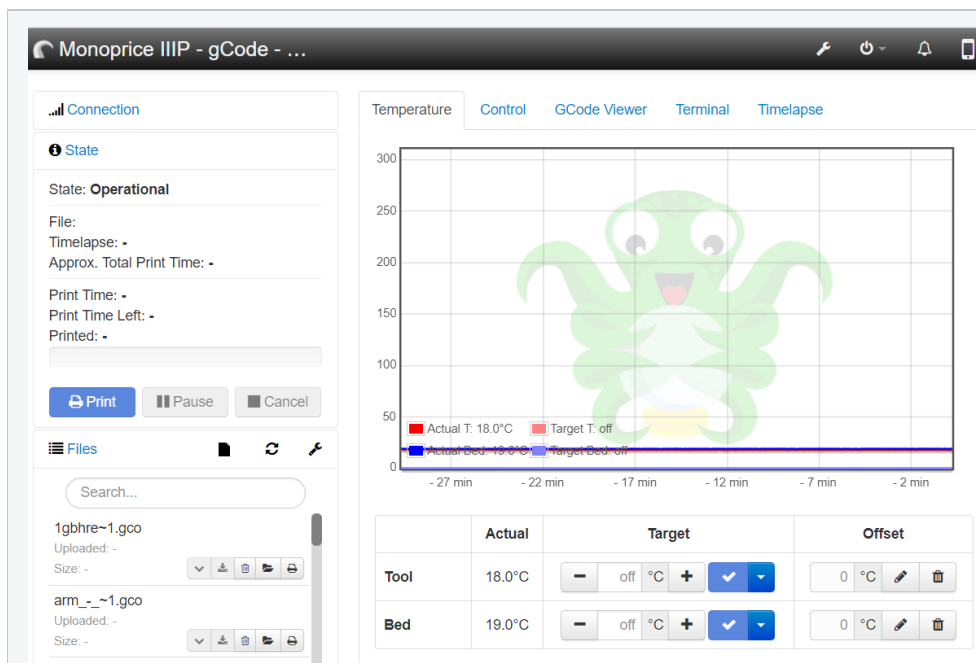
Monoprice IIIP - gCode - ...

Connection

State

State: **Operational**

File:
Timelapse: -
Approx. Total Print Time: -

Print Time: -
Print Time Left: -
Printed: -

Print
Pause
Cancel

Files

Search...

1gbhre~1.gco
Uploaded: -
Size: -

arm_-_~1.gco
Uploaded: -
Size: -

Temperature
Control
GCode Viewer
Terminal
Timelapse

300
250
200
150
100
50
0

Actual T: 18.0°C
Target T: off
Actual Bed: 19.0°C
Target Bed: off

- 27 min
- 22 min
- 17 min
- 12 min
- 7 min
- 2 min

| | Actual | Target | Offset |
|---|---|---|---|
| Tool | 18.0°C | off °C | 0 °C |
| Bed | 19.0°C | off °C | 0 °C |